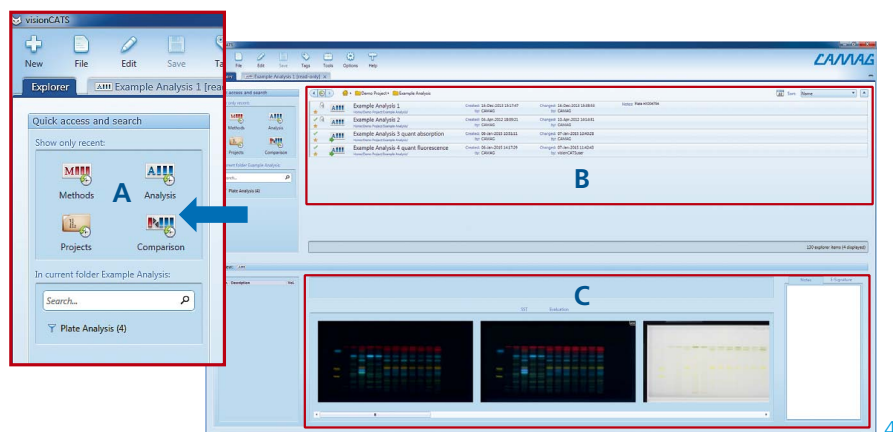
visionCATS

New File Edit Save Ta

Explorer Example Analysis 1 [read

Quick access and search

Show only recent:

Methods Analysis

A

Projects Comparison

In current folder Example Analysis:

Search...

Plate Analysis (4)

File Edit Save Tags Tools Options Help

CAMAG

Example Analysis 1 (read-only)

Demo Project Example Analysis

Size Name

Example Analysis 1

Example Analysis 2

Example Analysis 3 quant absorption

Example Analysis 4 quant fluorescence

B

120 explorer items (4 displayed)

C

Description

Notes

E-Signature

4